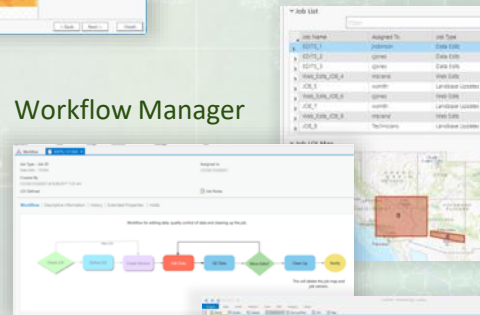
< Back   Next >   Finish

Job List

Filter

| Job Name | Assigned To | Job Type |
|---|---|---|
| EDITS_1 | jrobinson | Data Edits |
| EDITS_2 | rjones | Data Edits |
| EDITS_3 | rjones | Data Edits |
| Web_Edits_JOB_4 | mirrand | Web Edits |
| JOB_5 | nsmith | Landbase Updates |
| Web_Edits_JOB_6 | rjones | Web Edits |
| JOB_7 | nsmith | Landbase Updates |
| Web_Edits_JOB_8 | mirrand | Web Edits |
| JOB_9 | Technicians | Landbase Updates |

Job AOI Map

Workflow Manager

Workflow

Job Type : Job ID
Assigned to
Created By
Job Notes

Workflow | Description Information | History | Extended Properties | Holds

Workflow for editing data quality control of data and cleaning up the job

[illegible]